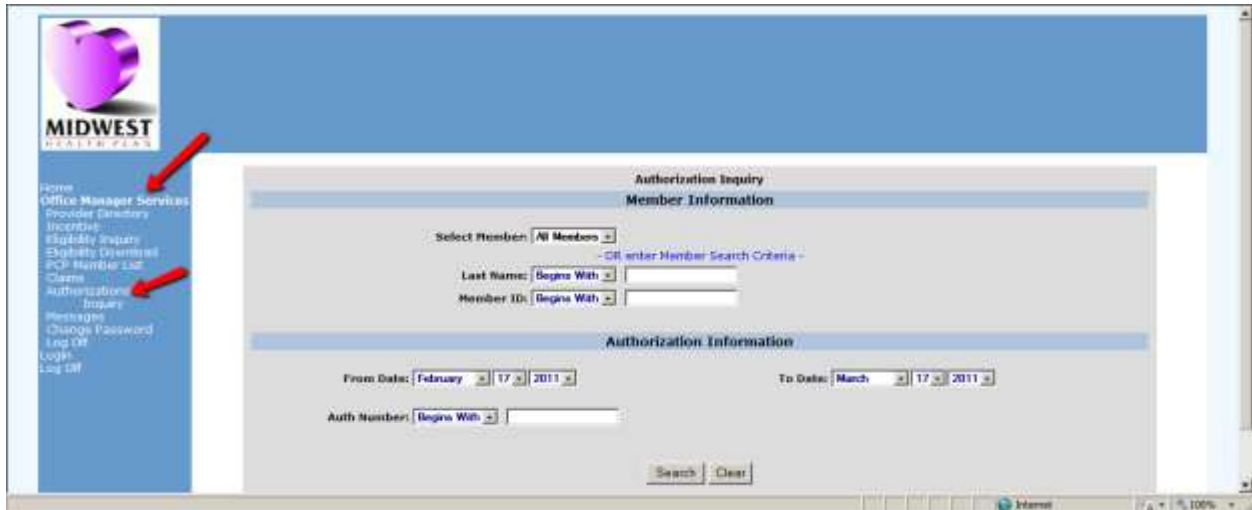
MIDWEST
HEALTH PLAN

Home
Office Manager Services
Provider Directory
Incentive
Eligibility Inquiry
Eligibility Download
PCP Member List
Claims
Authorizations
Inquiry
Messages
Change Password
Log Off
Login
Log Off

Authorization Inquiry
Member Information

Select Member: All Members

- OR enter Member Search Criteria -

Last Name: Begins With

Member ID: Begins With

Authorization Information

From Date: February 17 2011

To Date: March 17 2011

Auth Number: Begins With

Search Clear

Internet
100%